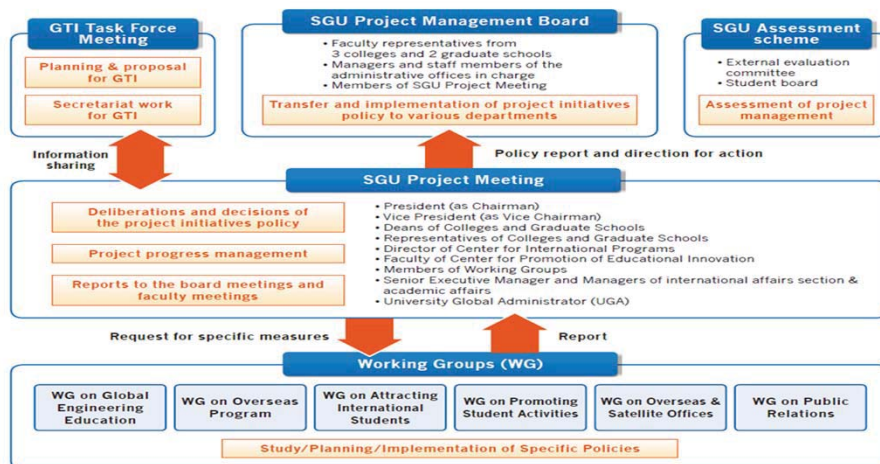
GTI Task Force Meeting

Planning & proposal for GTI

Secretariat work for GTI

SGU Project Management Board

• Faculty representatives from 3 colleges and 2 graduate schools
• Managers and staff members of the administrative offices in charge
• Members of SGU Project Meeting

Transfer and implementation of project initiatives policy to various departments

SGU Assessment scheme

• External evaluation committee
• Student board

Assessment of project management

Information sharing

Policy report and direction for action

SGU Project Meeting

Deliberations and decisions of the project initiatives policy

Project progress management

Reports to the board meetings and faculty meetings

• President (as Chairman)
• Vice President (as Vice Chairman)
• Deans of Colleges and Graduate Schools
• Representatives of Colleges and Graduate Schools
• Director of Center for International Programs
• Faculty of Center for Promotion of Educational Innovation
• Members of Working Groups
• Senior Executive Manager and Managers of international affairs section & academic affairs
• University Global Administrator (UGA)

Request for specific measures

Report

Working Groups (WG)

| WG on Global Engineering Education | WG on Overseas Program | WG on Attracting International Students | WG on Promoting Student Activities | WG on Overseas & Satellite Offices | WG on Public Relations |
|---|---|---|---|---|---|

Study/Planning/Implementation of Specific Policies